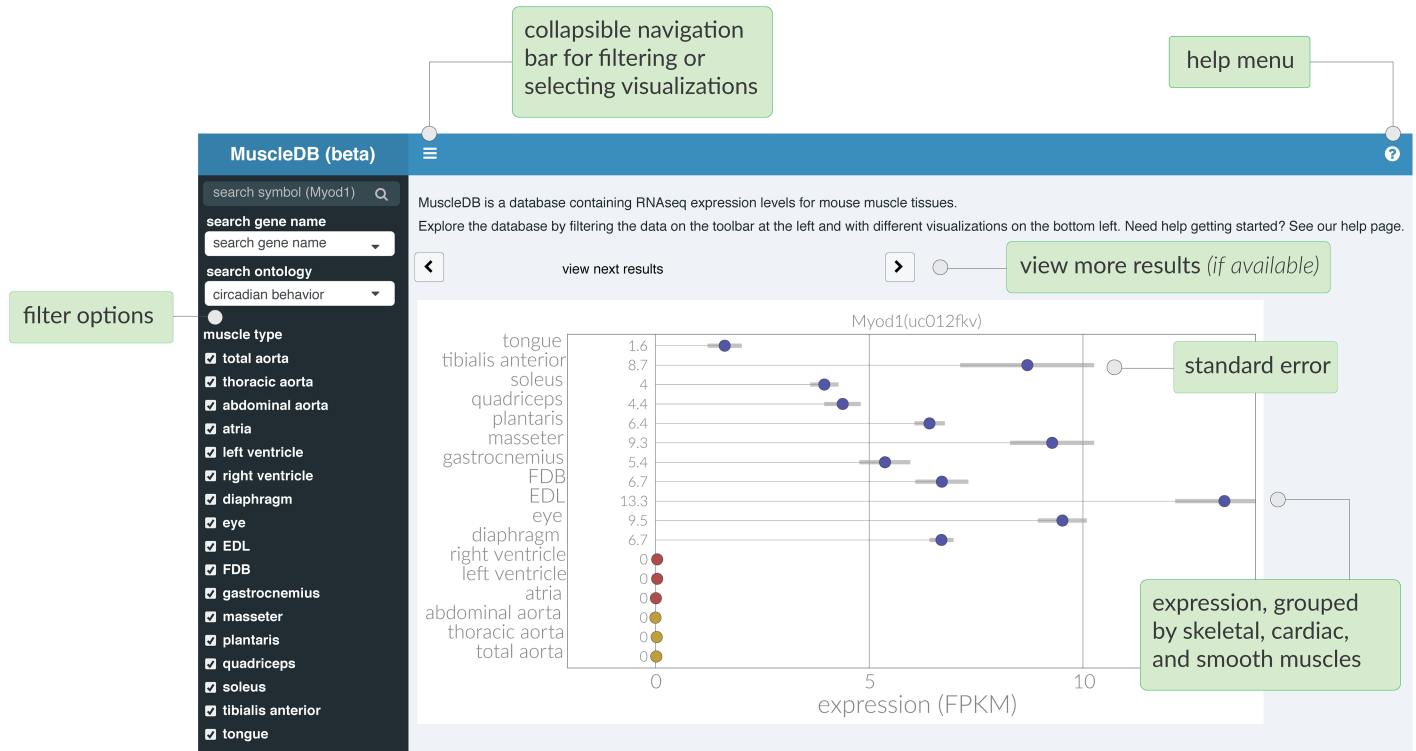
collapsible navigation bar for filtering or selecting visualizations

help menu

MuscleDB (beta)

search symbol (Myod1)

search gene name

search gene name

search ontology

circadian behavior

filter options

muscle type

total aorta

thoracic aorta

abdominal aorta

atria

left ventricle

right ventricle

diaphragm

eye

EDL

FDB

gastrocnemius

masseter

plantaris

quadriceps

soleus

tibialis anterior

tongue

MuscleDB is a database containing RNAseq expression levels for mouse muscle tissues.

Explore the database by filtering the data on the toolbar at the left and with different visualizations on the bottom left. Need help getting started? See our help page.

view next results

view more results *(if available)*

Myod1(uc012fkv)

| | |
|---|---|
| tongue | 1.6 |
| tibialis anterior | 8.7 |
| soleus | 4 |
| quadriceps | 4.4 |
| plantaris | 6.4 |
| masseter | 9.3 |
| gastrocnemius | 5.4 |
| FDB | 6.7 |
| EDL | 13.3 |
| eye | 9.5 |
| diaphragm | 6.7 |
| right ventricle | 0 |
| left ventricle | 0 |
| atria | 0 |
| abdominal aorta | 0 |
| thoracic aorta | 0 |
| total aorta | 0 |

standard error

expression, grouped by skeletal, cardiac, and smooth muscles

0 5 10

expression (FPKM)